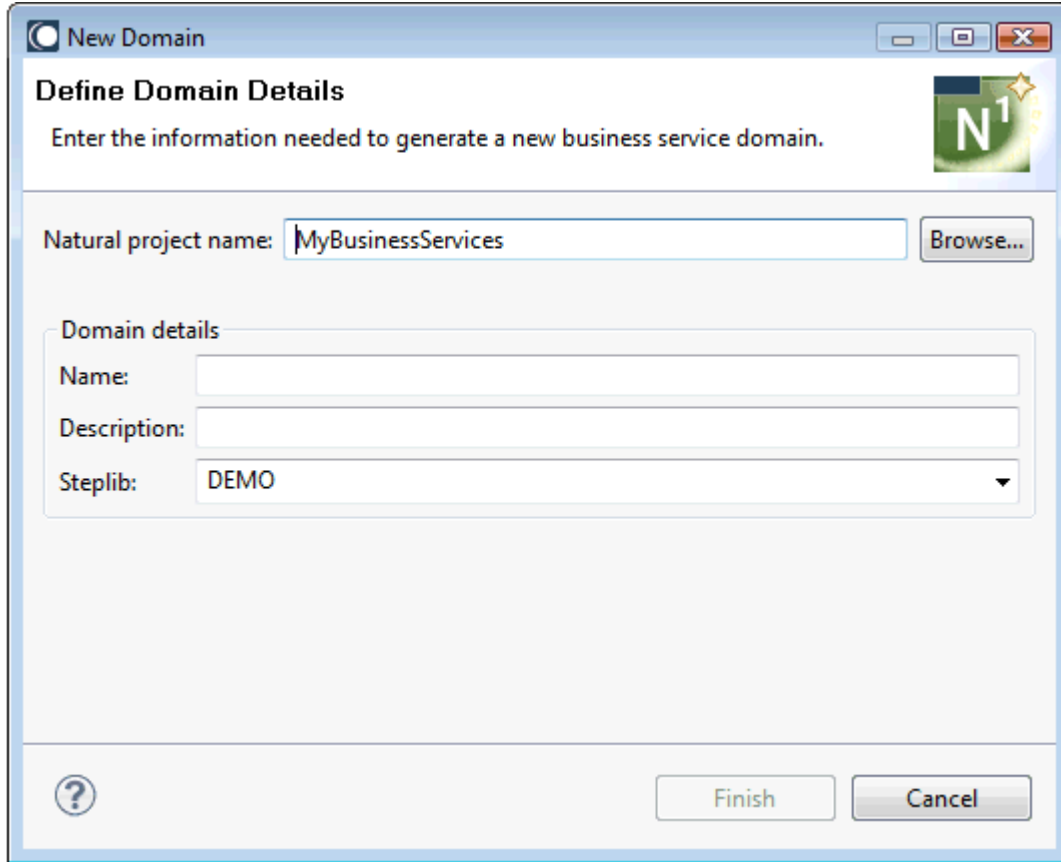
New Domain

Define Domain Details

Enter the information needed to generate a new business service domain.

N1

Natural project name: MyBusinessServices Browse...

Domain details

Name:

Description:

Steplib: DEMO

?

Finish Cancel